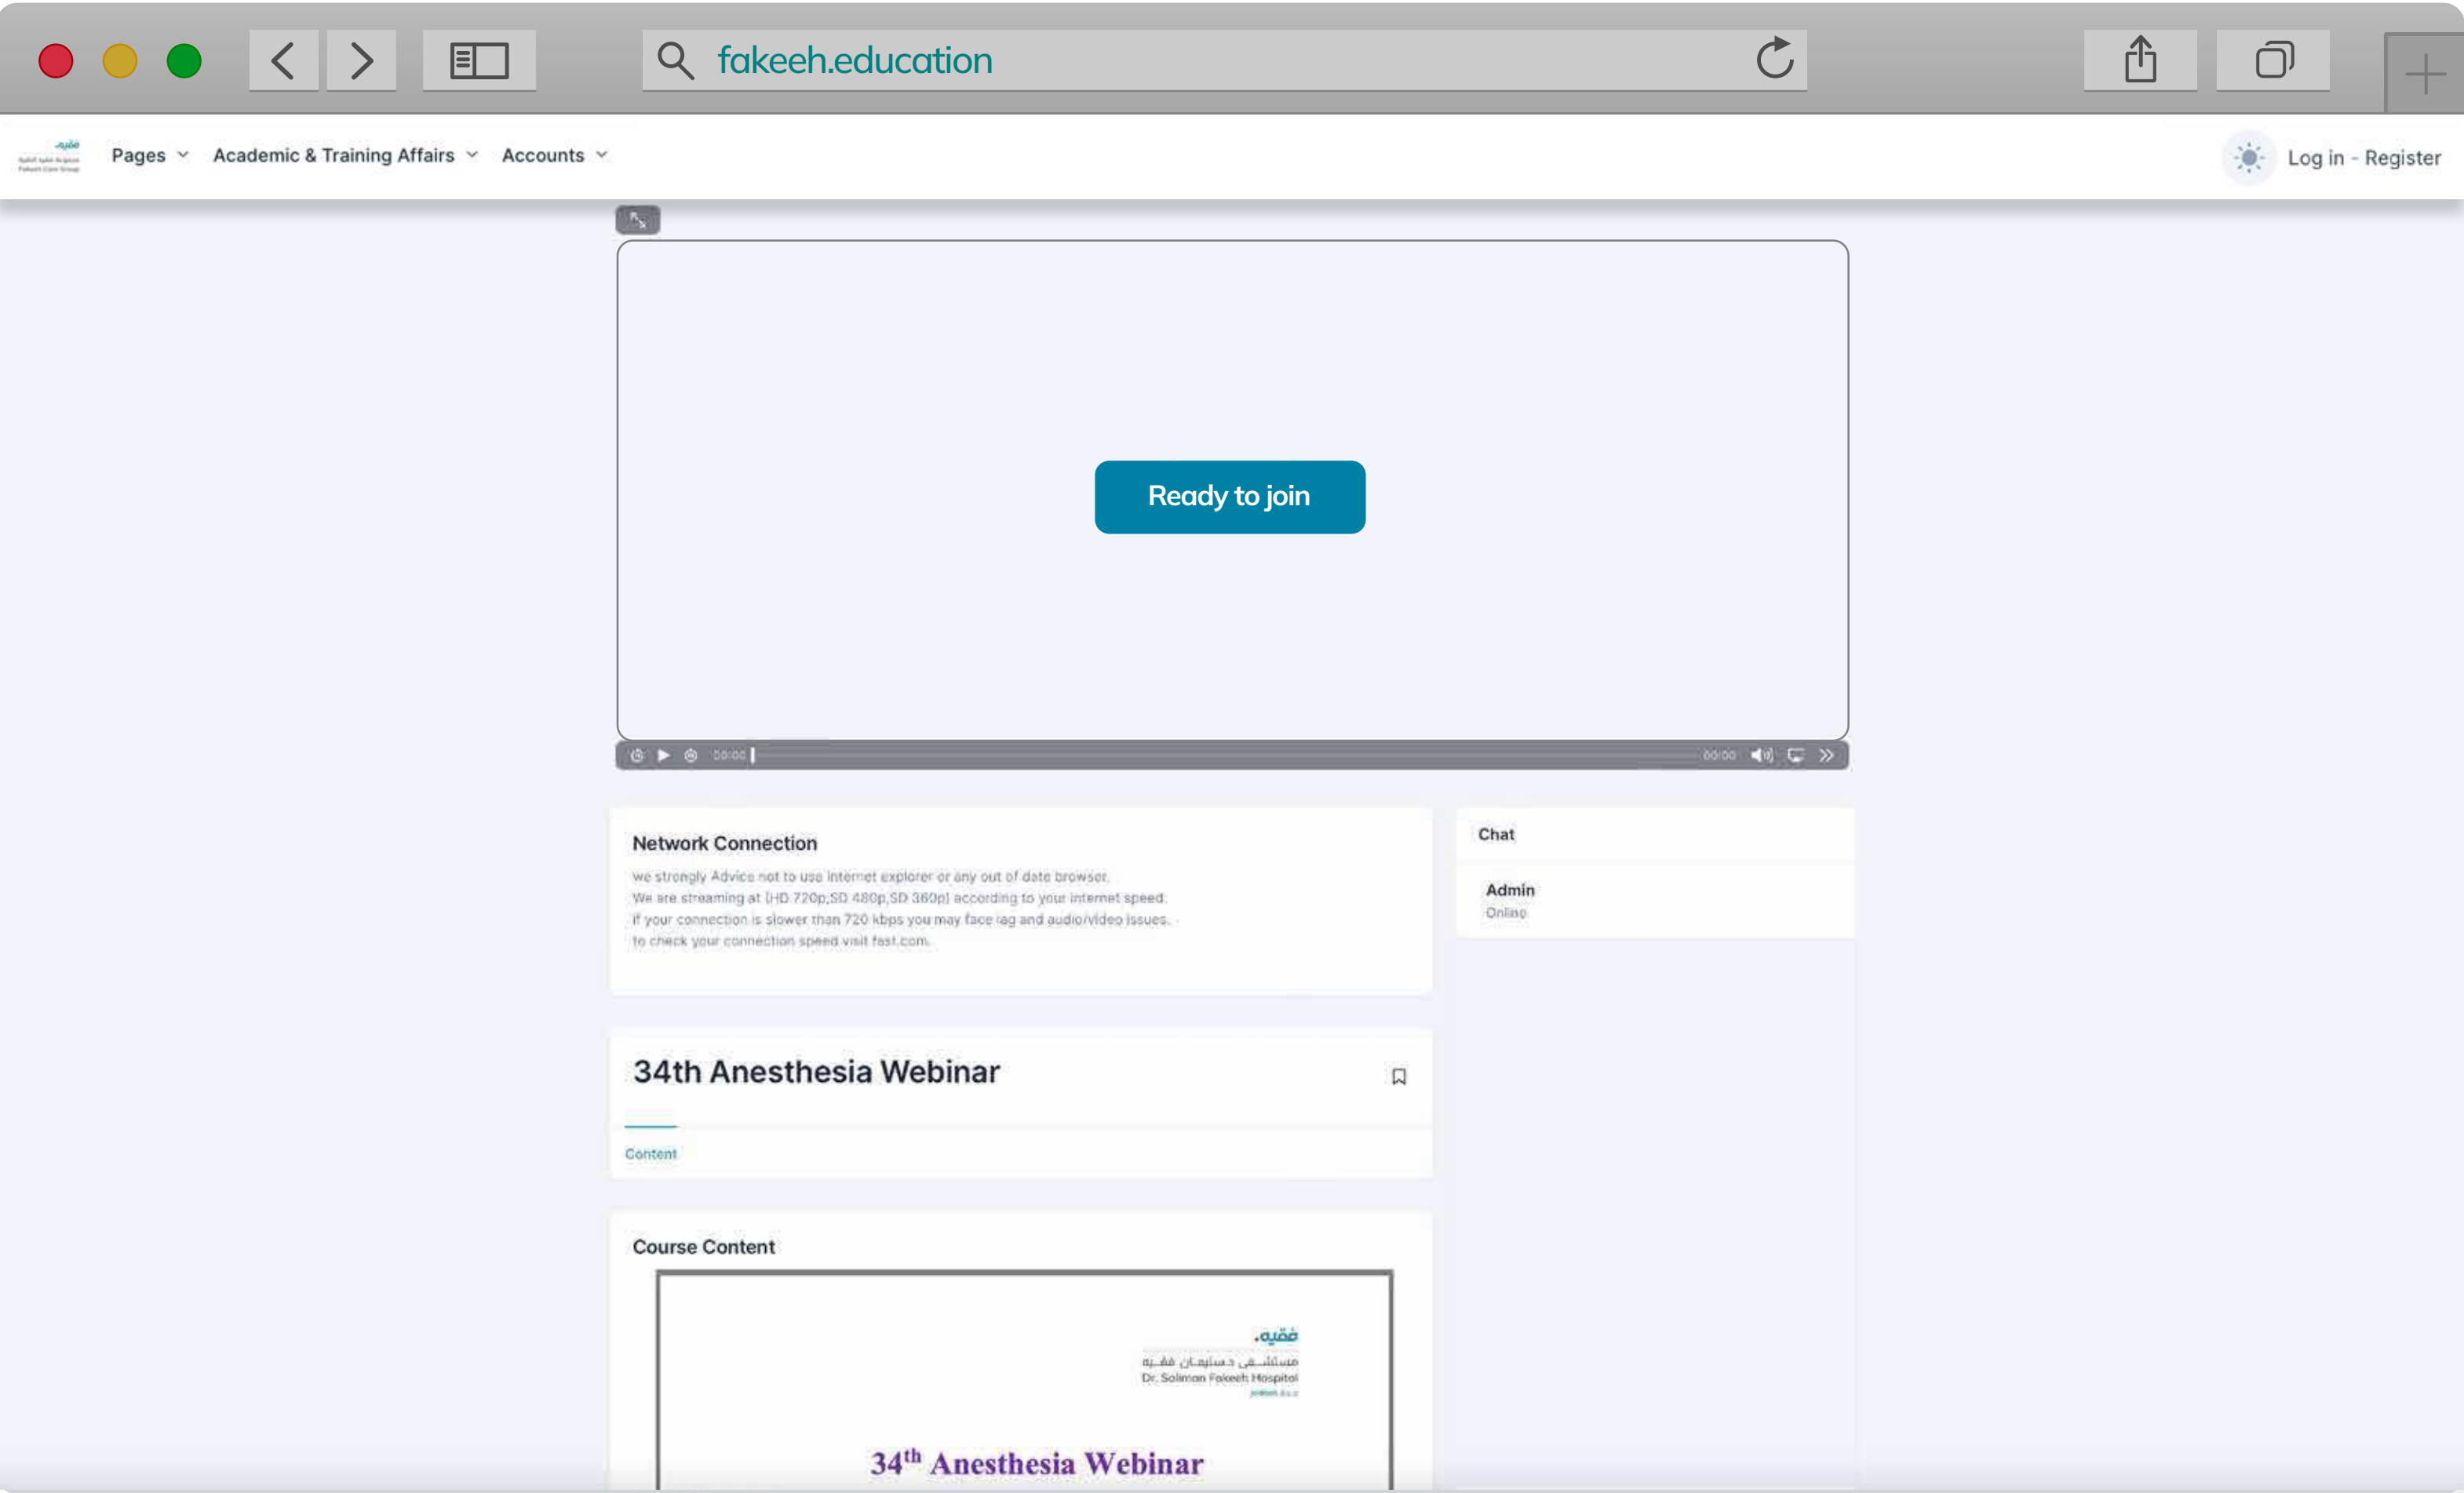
fakeeh.education

Pages Academic & Training Affairs Accounts

Log in - Register

Ready to join

00:00

00:00

Network Connection

we strongly Advice not to use internet explorer or any out of date browser.
We are streaming at [HD 720p,SD 480p,SD 360p] according to your internet speed.
If your connection is slower than 720 kbps you may face lag and audio/video issues.
to check your connection speed visit fast.com.

Chat

Admin
Online

34th Anesthesia Webinar

Content

Course Content

فقيه.
مستشفى د.سليمان فقيه
Dr. Soliman Fakeeh Hospital

$34^{th}$ Anesthesia Webinar